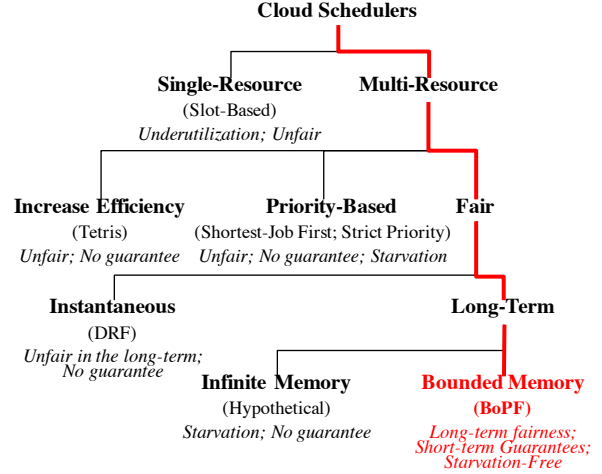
Cloud Schedulers

Single-Resource
(Slot-Based)
Underutilization; Unfair

Multi-Resource

Increase Efficiency
(Tetris)
Unfair; No guarantee

Priority-Based
(Shortest-Job First; Strict Priority)
Unfair; No guarantee; Starvation

Fair

Instantaneous
(DRF)
Unfair in the long-term; No guarantee

Long-Term

Infinite Memory
(Hypothetical)
Starvation; No guarantee

Bounded Memory
(BoPF)
Long-term fairness; Short-term Guarantees; Starvation-Free